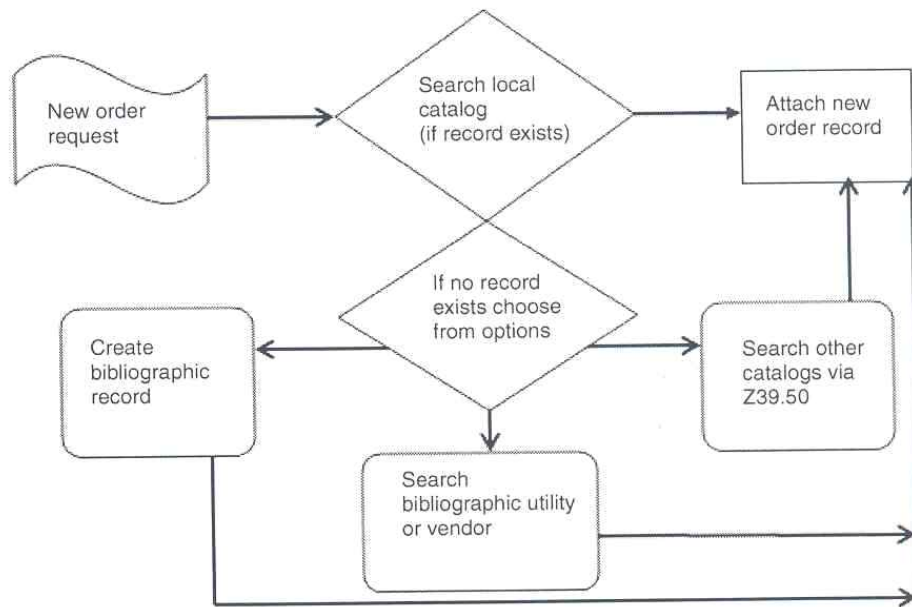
New order request

Search local catalog (if record exists)

Attach new order record

If no record exists choose from options

Create bibliographic record

Search other catalogs via Z39.50

Search bibliographic utility or vendor